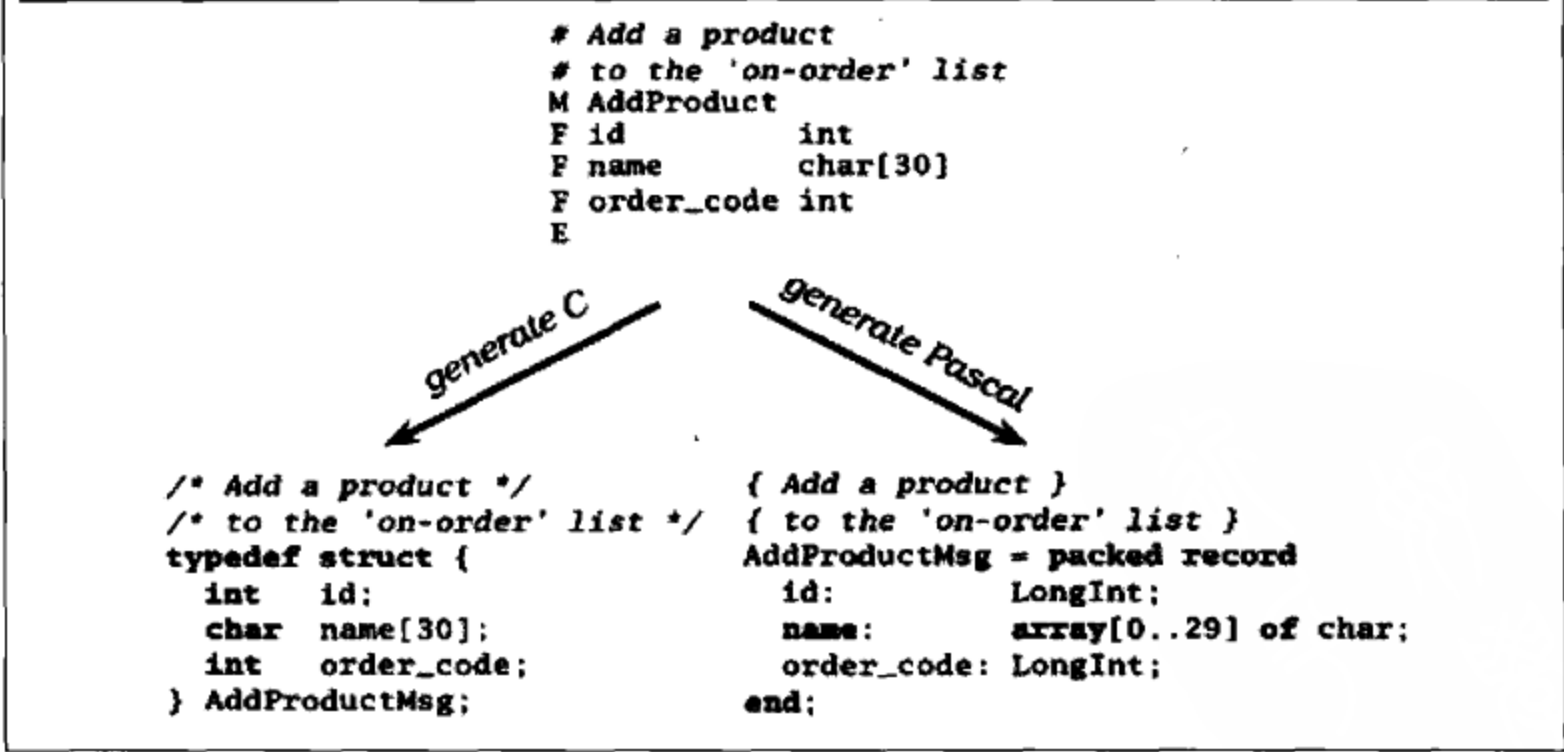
# Add a product
# to the 'on-order' list
M AddProduct
F id int
F name char[30]
F order_code int
E

generate C

generate Pascal

/* Add a product */
/* to the 'on-order' list */
typedef struct {
int id;
char name[30];
int order_code;
} AddProductMsg;

{ Add a product }
{ to the 'on-order' list }
AddProductMsg = packed record
id: LongInt;
name: array[0..29] of char;
order_code: LongInt;
end;